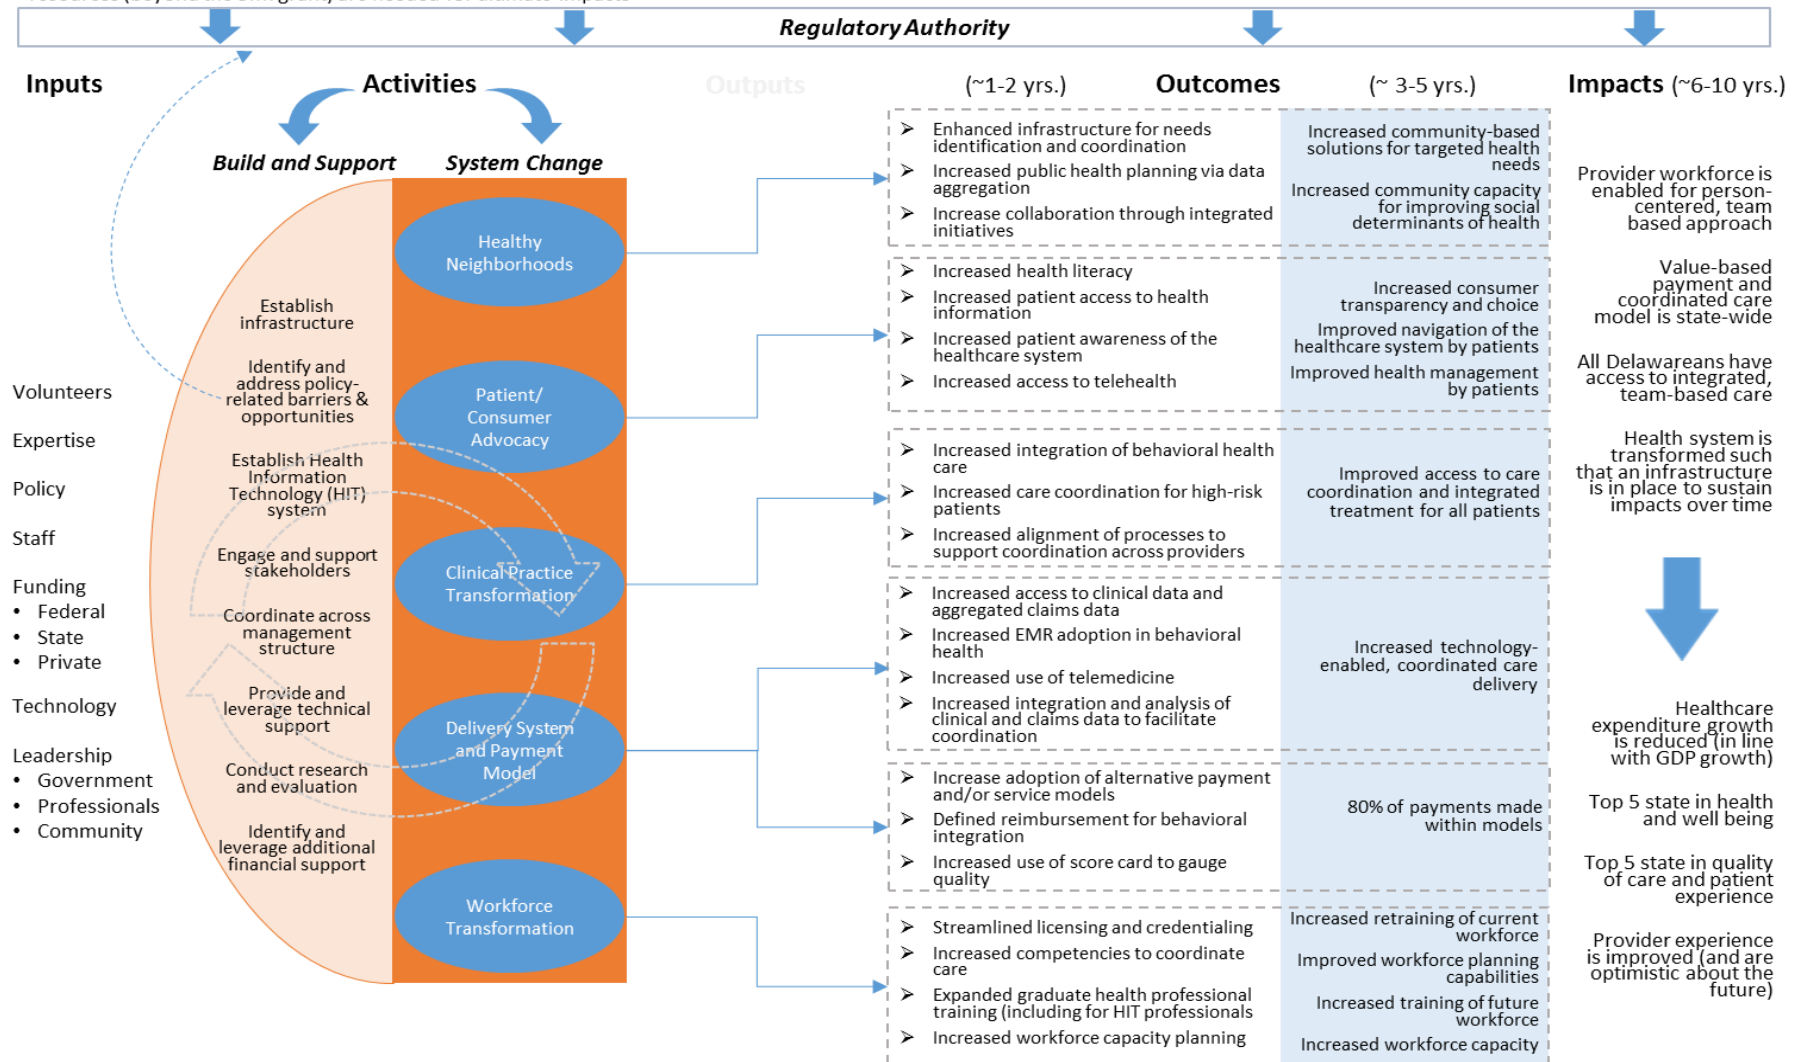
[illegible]

Regulatory Authority

Inputs

Activities

Outputs

(~1-2 yrs.)

Outcomes

(~ 3-5 yrs.)

Impacts (~6-10 yrs.)

Build and Support

System Change

Volunteers

Expertise

Policy

Staff

Funding
• Federal
• State
• Private

Technology

Leadership
• Government
• Professionals
• Community

Establish infrastructure

Identify and address policy-related barriers & opportunities

Establish Health Information Technology (HIT) system

Engage and support stakeholders

Coordinate across management structure

Provide and leverage technical support

Conduct research and evaluation

Identify and leverage additional financial support

Healthy Neighborhoods

Patient/ Consumer Advocacy

Clinical Practice Transformation

Delivery System and Payment Model

Workforce Transformation

➢ Enhanced infrastructure for needs identification and coordination
➢ Increased public health planning via data aggregation
➢ Increase collaboration through integrated initiatives

Increased community-based solutions for targeted health needs

Increased community capacity for improving social determinants of health

➢ Increased health literacy
➢ Increased patient access to health information
➢ Increased patient awareness of the healthcare system
➢ Increased access to telehealth

Increased consumer transparency and choice

Improved navigation of the healthcare system by patients

Improved health management by patients

➢ Increased integration of behavioral health care
➢ Increased care coordination for high-risk patients
➢ Increased alignment of processes to support coordination across providers

Improved access to care coordination and integrated treatment for all patients

➢ Increased access to clinical data and aggregated claims data
➢ Increased EMR adoption in behavioral health
➢ Increased use of telemedicine
➢ Increased integration and analysis of clinical and claims data to facilitate coordination

Increased technology-enabled, coordinated care delivery

➢ Increase adoption of alternative payment and/or service models
➢ Defined reimbursement for behavioral integration
➢ Increased use of score card to gauge quality

80% of payments made within models

➢ Streamlined licensing and credentialing
➢ Increased competencies to coordinate care
➢ Expanded graduate health professional training (including for HIT professionals)
➢ Increased workforce capacity planning

Increased retraining of current workforce

Improved workforce planning capabilities

Increased training of future workforce

Increased workforce capacity

Provider workforce is enabled for person-centered, team based approach

Value-based payment and coordinated care model is state-wide

All Delawareans have access to integrated, team-based care

Health system is transformed such that an infrastructure is in place to sustain impacts over time

Healthcare expenditure growth is reduced (in line with GDP growth)

Top 5 state in health and well being

Top 5 state in quality of care and patient experience

Provider experience is improved (and are optimistic about the future)